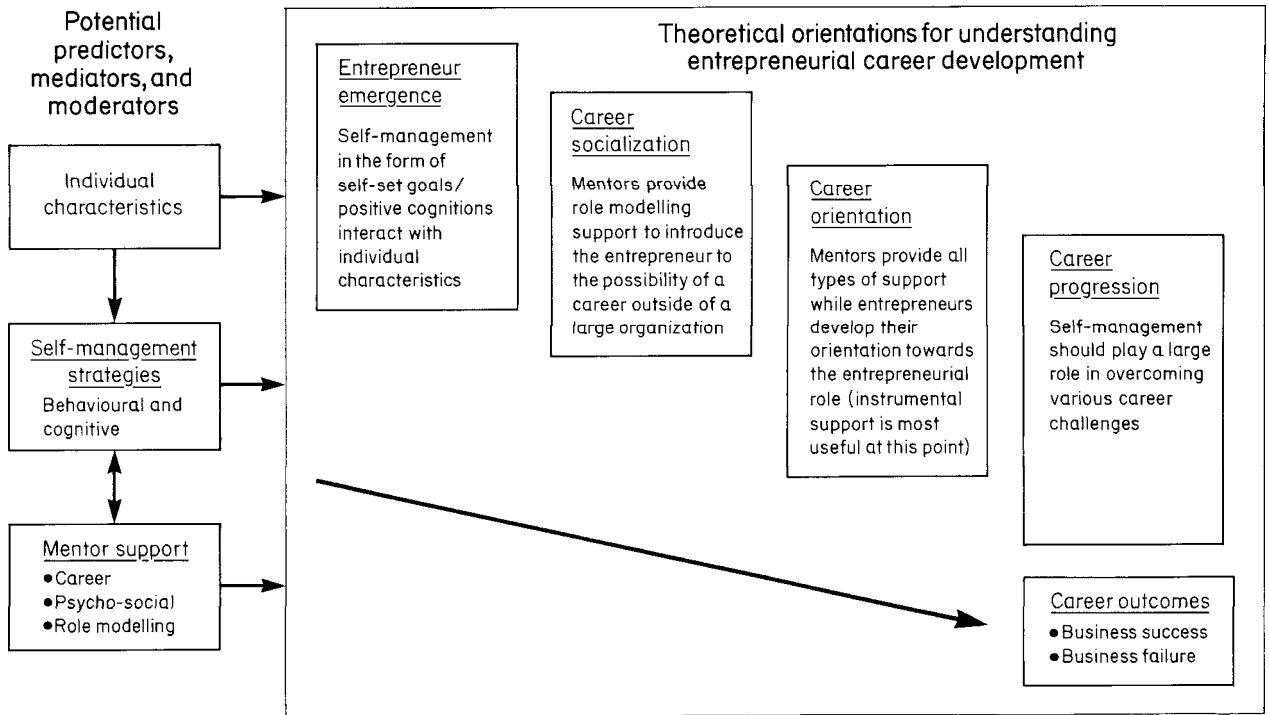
Potential predictors, mediators, and moderators

Individual characteristics

Self-management strategies
Behavioural and cognitive

Mentor support
- Career
- Psycho-social
- Role modelling

Theoretical orientations for understanding entrepreneurial career development

Entrepreneur emergence
Self-management in the form of self-set goals/ positive cognitions interact with individual characteristics

Career socialization
Mentors provide role modelling support to introduce the entrepreneur to the possibility of a career outside of a large organization

Career orientation
Mentors provide all types of support while entrepreneurs develop their orientation towards the entrepreneurial role (instrumental support is most useful at this point)

Career progression
Self-management should play a large role in overcoming various career challenges

Career outcomes
- Business success
- Business failure